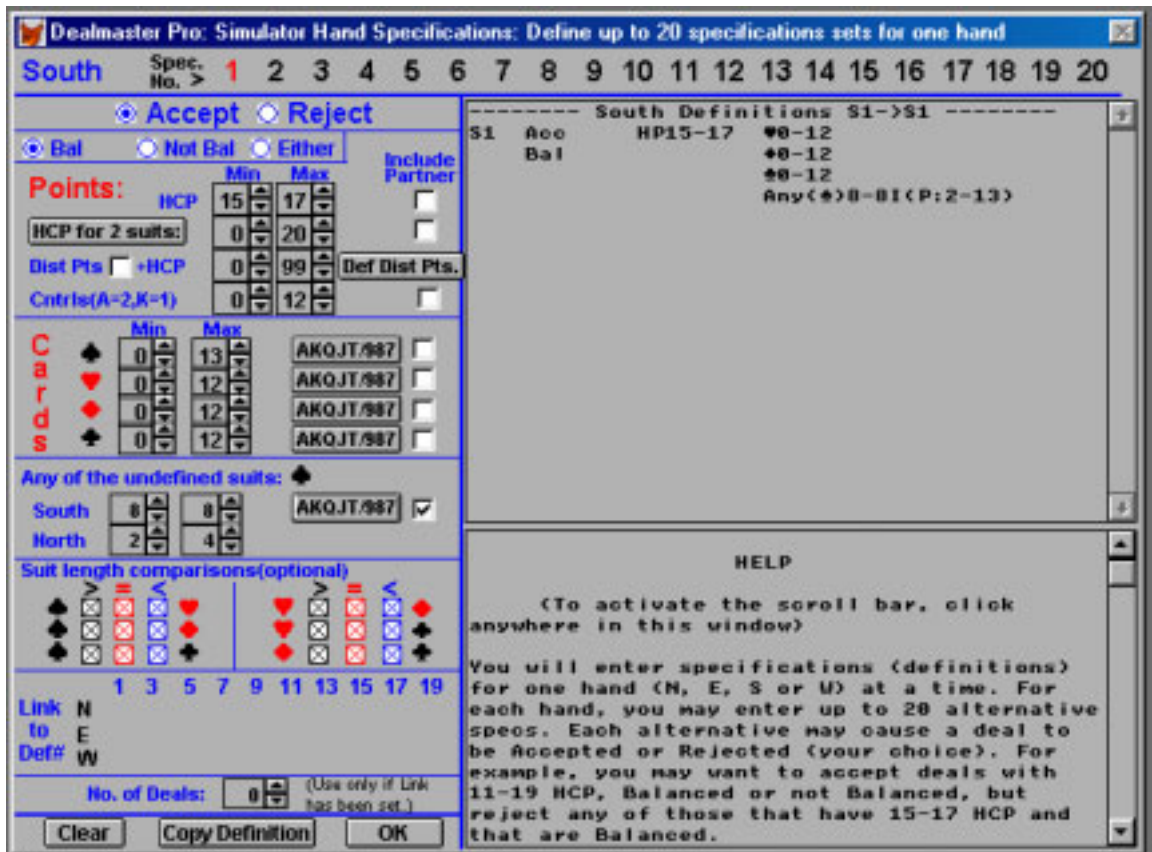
Dealmaster Pro: Simulator Hand Specifications: Define up to 20 specifications sets for one hand

South Spec. No. > 1 2 3 4 5 6 7 8 9 10 11 12 13 14 15 16 17 18 19 20

Accept Reject

Bal Not Bal Either

Include Partner

Points:

Min Max

HCP 15 17

HCP for 2 suits: 0 20

Dist Pts +HCP 0 99 Def Dist Pts.

Cntrls(A=2,K=1) 0 12

Cards

Min Max

♠ 0 13 AKQJT/987

♥ 0 12 AKQJT/987

♦ 0 12 AKQJT/987

♣ 0 12 AKQJT/987

Any of the undefined suits: ♠

South 8 8 AKQJT/987

North 2 4

Suit length comparisons(optional)

> = <

♠ ♥

♠ ♦

♠ ♣

> = <

♥ ♦

♥ ♣

♦ ♣

1 3 5 7 9 11 13 15 17 19

Link to Def# N E W

No. of Deals: 0 (Use only if Link has been set.)

Clear Copy Definition OK

-------- South Definitions S1->S1 --------
S1 Acc HP15-17 ♥0-12
Bal ♦0-12
♣0-12
Any(♠)8-8I(P:2-13)

HELP

(To activate the scroll bar, click anywhere in this window)

You will enter specifications (definitions) for one hand (N, E, S or W) at a time. For each hand, you may enter up to 20 alternative specs. Each alternative may cause a deal to be Accepted or Rejected (your choice). For example, you may want to accept deals with 11-19 HCP, Balanced or not Balanced, but reject any of those that have 15-17 HCP and that are Balanced.